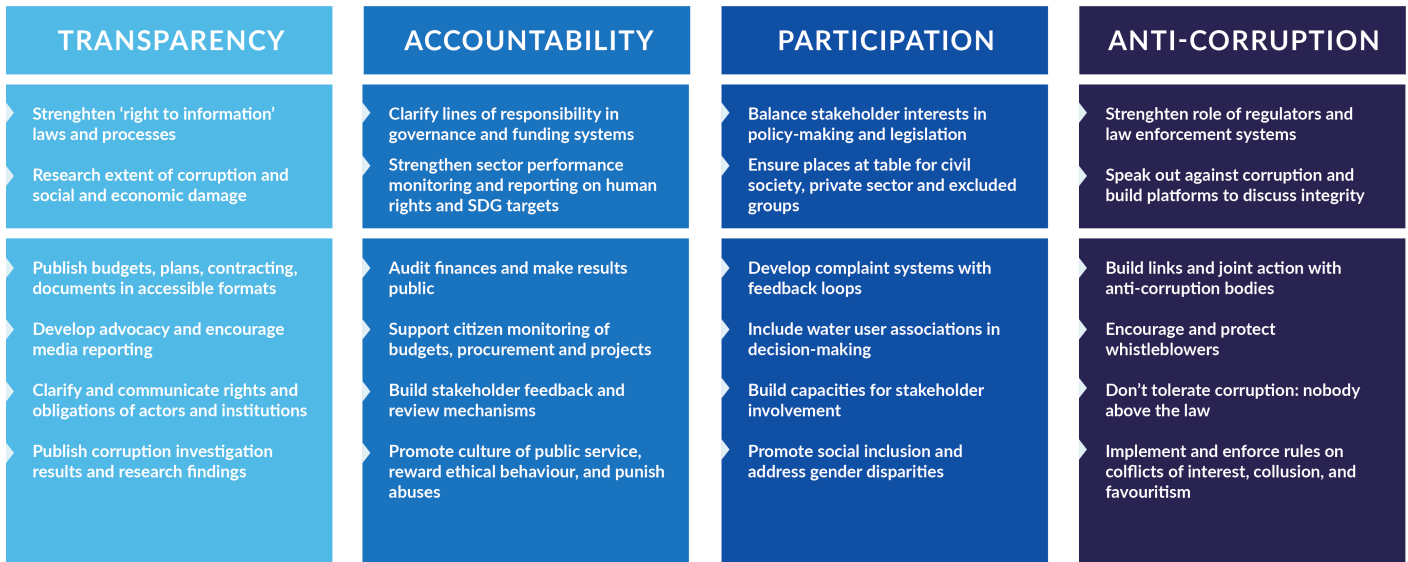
TRANSPARENCY

Strenghten 'right to information' laws and processes

Research extent of corruption and social and economic damage

Publish budgets, plans, contracting, documents in accessible formats

Develop advocacy and encourage media reporting

Clarify and communicate rights and obligations of actors and institutions

Publish corruption investigation results and research findings

ACCOUNTABILITY

Clarify lines of responsibility in governance and funding systems

Strengthen sector performance monitoring and reporting on human rights and SDG targets

Audit finances and make results public

Support citizen monitoring of budgets, procurement and projects

Build stakeholder feedback and review mechanisms

Promote culture of public service, reward ethical behaviour, and punish abuses

PARTICIPATION

Balance stakeholder interests in policy-making and legislation

Ensure places at table for civil society, private sector and excluded groups

Develop complaint systems with feedback loops

Include water user associations in decision-making

Build capacities for stakeholder involvement

Promote social inclusion and address gender disparities

ANTI-CORRUPTION

Strenghten role of regulators and law enforcement systems

Speak out against corruption and build platforms to discuss integrity

Build links and joint action with anti-corruption bodies

Encourage and protect whistleblowers

Don't tolerate corruption: nobody above the law

Implement and enforce rules on colflicts of interest, collusion, and favouritism